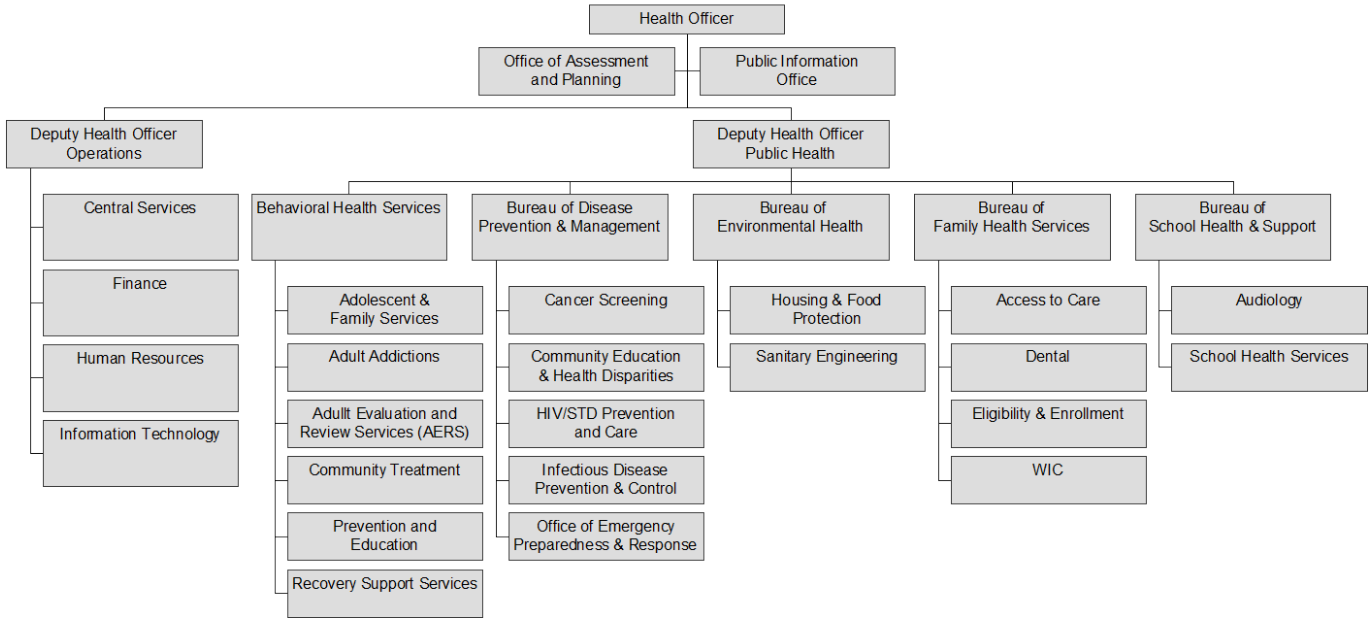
Health Officer

Office of Assessment and Planning

Public Information Office

Deputy Health Officer Operations

Central Services

Finance

Human Resources

Information Technology

Deputy Health Officer Public Health

Behavioral Health Services

Adolescent & Family Services

Adult Addictions

Adullt Evaluation and Review Services (AERS)

Community Treatment

Prevention and Education

Recovery Support Services

Bureau of Disease Prevention & Management

Cancer Screening

Community Education & Health Disparities

HIV/STD Prevention and Care

Infectious Disease Prevention & Control

Office of Emergency Preparedness & Response

Bureau of Environmental Health

Housing & Food Protection

Sanitary Engineering

Bureau of Family Health Services

Access to Care

Dental

Eligibility & Enrollment

WIC

Bureau of School Health & Support

Audiology

School Health Services